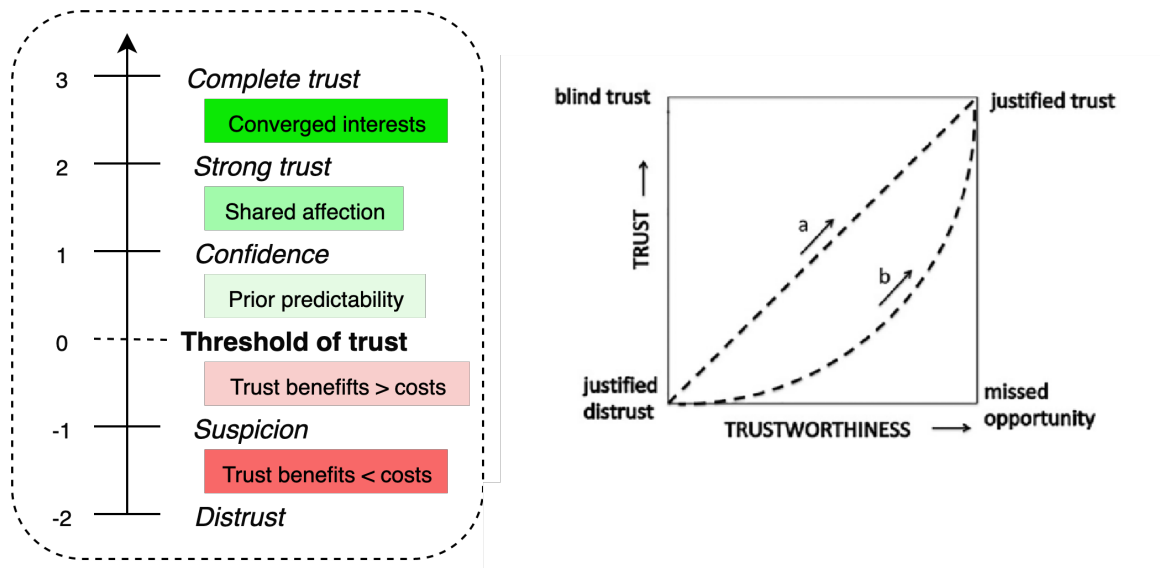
3 Complete trust
Converged interests
2 Strong trust
Shared affection
1 Confidence
Prior predictability
0 Threshold of trust
Trust benefifts > costs
-1 Suspicion
Trust benefits < costs
-2 Distrust

blind trust
justified trust
TRUST
a
b
justified distrust
missed opportunity
TRUSTWORTHINESS